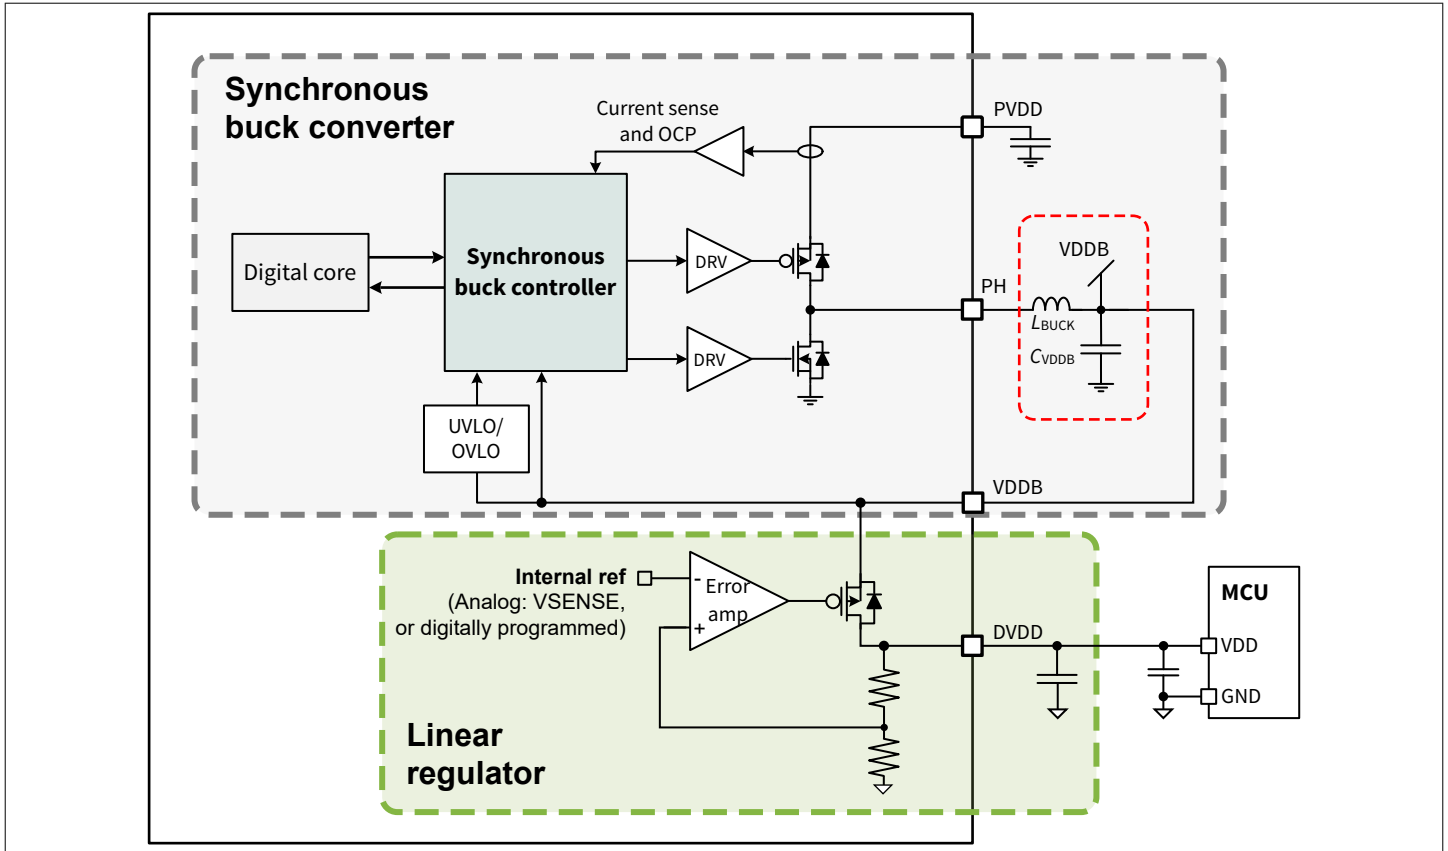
Synchronous buck converter

Current sense and OCP

PVDD

Digital core

Synchronous buck controller

DRV

DRV

VDDB

PH

$L_{BUCK}$

$C_{VDDB}$

UVLO/ OVLO

VDDB

Internal ref
(Analog: VSENSE, or digitally programmed)

-
Error amp
+

DVDD

MCU

VDD

GND

Linear regulator